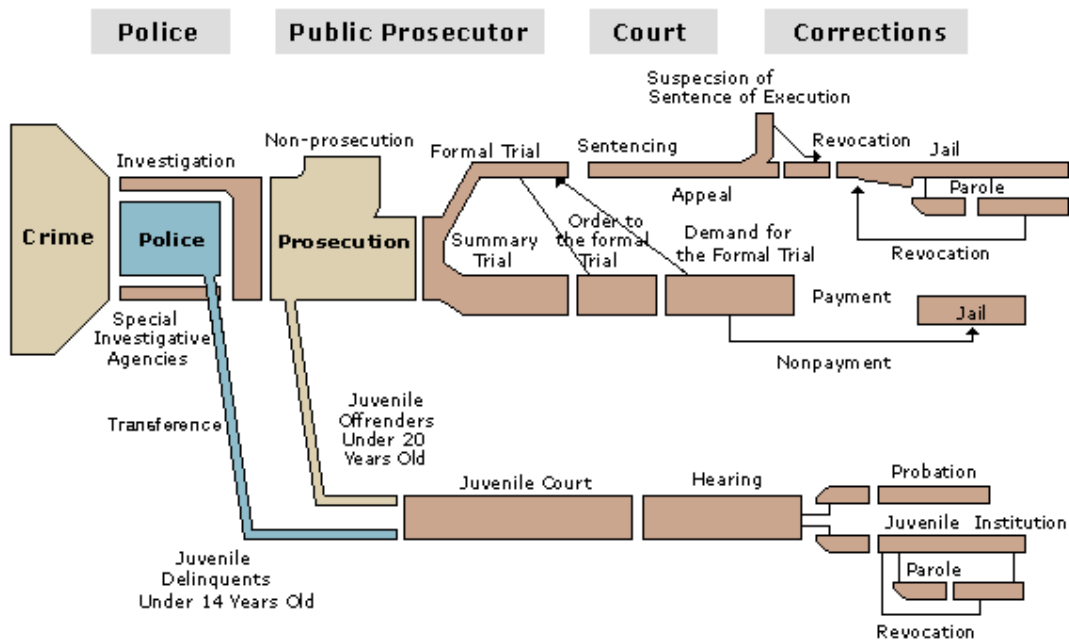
Police

Public Prosecutor

Court

Corrections

Suspecsion of Sentence of Execution

Non-prosecution

Formal Trial

Sentencing

Revocation

Jail

Investigation

Appeal

Parole

Crime

Police

Prosecution

Summary Trial

Order to the formal Trial

Demand for the Formal Trial

Revocation

Payment

Jail

Special Investigative Agencies

Nonpayment

Transference

Juvenile Offrenders Under 20 Years Old

Juvenile Court

Hearing

Probation

Juvenile Institution

Parole

Juvenile Delinquents Under 14 Years Old

Revocation